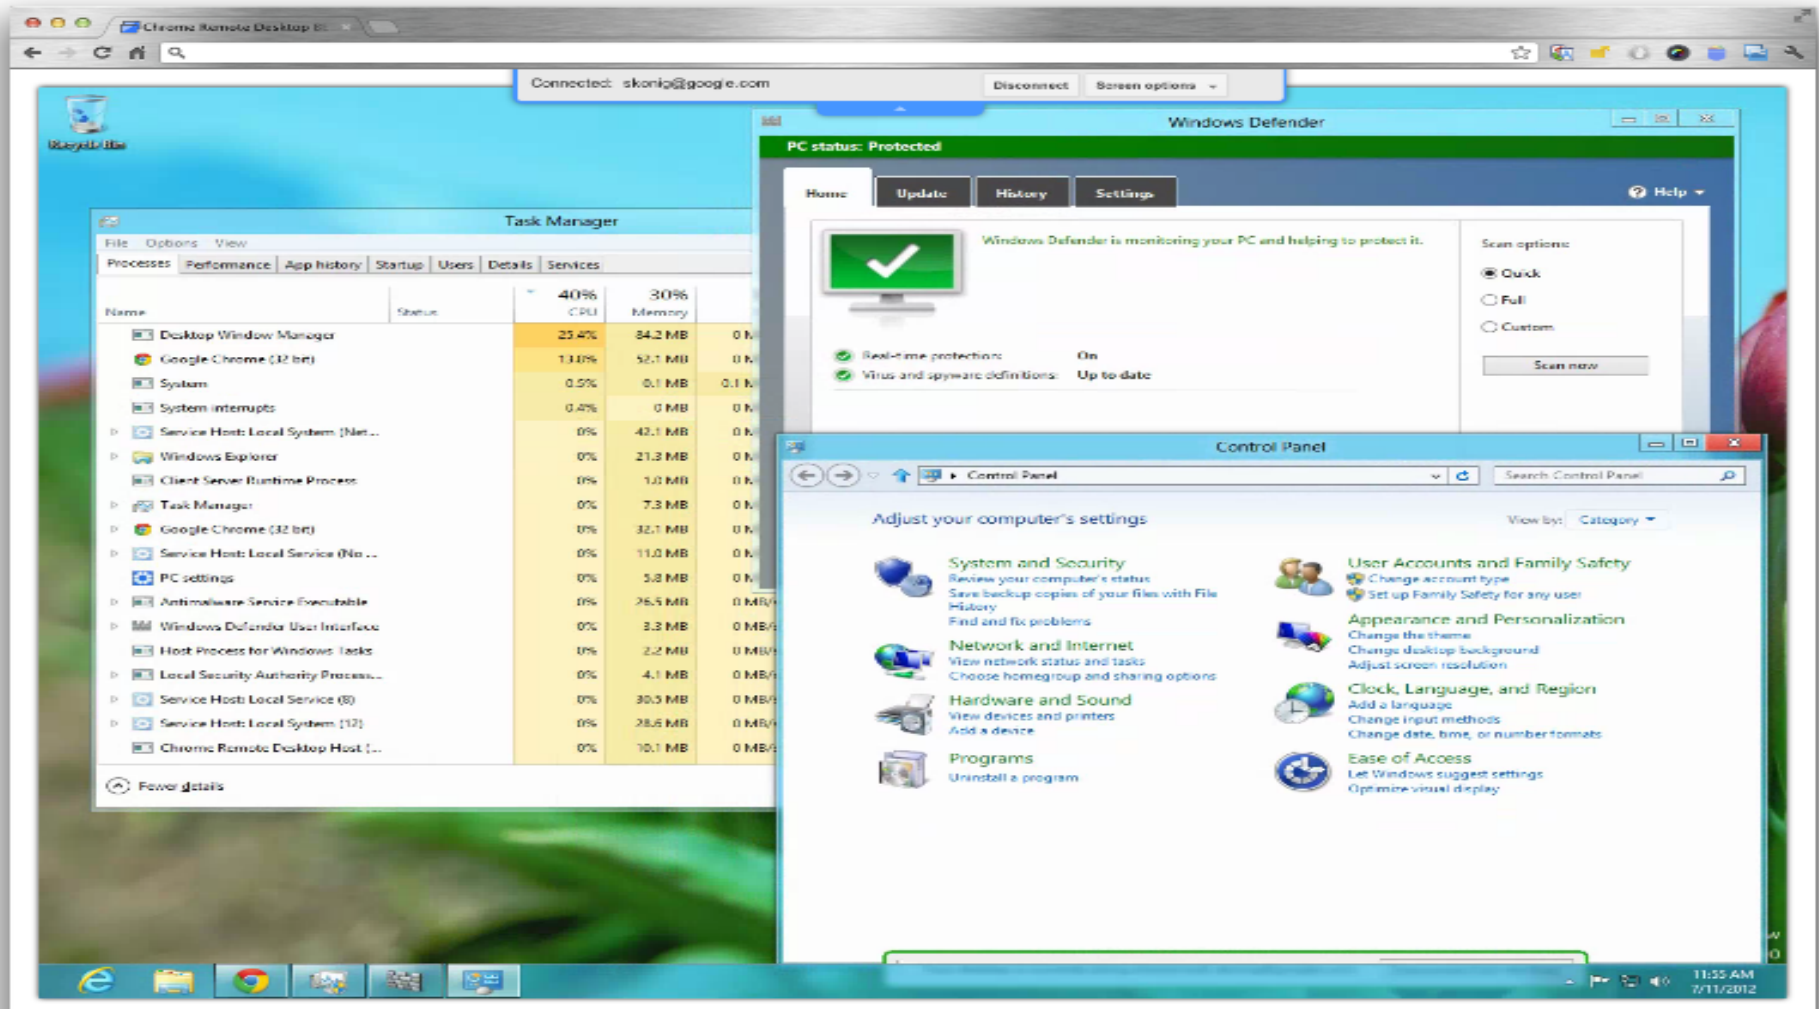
Chrome Remote Desktop

Connected: skonig@google.com
Disconnect
Screen options

Recycle Bin

Windows Defender
PC status: Protected
Home
Update
History
Settings
Help
Windows Defender is monitoring your PC and helping to protect it.
Real-time protection: On
Virus and spyware definitions: Up to date
Scan options:
Quick
Full
Custom
Scan now

Task Manager
File Options View
Processes Performance App history Startup Users Details Services

| Name | Status | 40% CPU | 30% Memory | |
|---|---|---|---|---|
| Desktop Window Manager | | 25.4% | 84.2 MB | 0 M |
| Google Chrome (32 bit) | | 13.0% | 52.1 MB | 0 M |
| System | | 0.5% | 0.1 MB | 0.1 M |
| System interrupts | | 0.4% | 0 MB | 0 M |
| Service Host: Local System (Net... | | 0% | 42.1 MB | 0 M |
| Windows Explorer | | 0% | 21.3 MB | 0 M |
| Client Server Runtime Process | | 0% | 1.0 MB | 0 M |
| Task Manager | | 0% | 7.3 MB | 0 M |
| Google Chrome (32 bit) | | 0% | 32.1 MB | 0 M |
| Service Host: Local Service (No... | | 0% | 11.0 MB | 0 M |
| PC settings | | 0% | 5.8 MB | 0 M |
| Antimalware Service Executable | | 0% | 26.5 MB | 0 MB/ |
| Windows Defender User Interface | | 0% | 3.3 MB | 0 MB/ |
| Host Process for Windows Tasks | | 0% | 2.2 MB | 0 MB/ |
| Local Security Authority Process... | | 0% | 4.1 MB | 0 MB/ |
| Service Host: Local Service (8) | | 0% | 30.5 MB | 0 MB/ |
| Service Host: Local System (12) | | 0% | 28.6 MB | 0 MB/ |
| Chrome Remote Desktop Host (... | | 0% | 10.1 MB | 0 MB/ |

Fewer details

Control Panel
Control Panel
Search Control Panel
Adjust your computer's settings
View by: Category

System and Security
Review your computer's status
Save backup copies of your files with File History
Find and fix problems
Network and Internet
View network status and tasks
Choose homegroup and sharing options
Hardware and Sound
View devices and printers
Add a device
Programs
Uninstall a program
User Accounts and Family Safety
Change account type
Set up Family Safety for any user
Appearance and Personalization
Change the theme
Change desktop background
Adjust screen resolution
Clock, Language, and Region
Add a language
Change input methods
Change date, time, or number formats
Ease of Access
Let Windows suggest settings
Optimize visual display

11:55 AM
7/11/2012